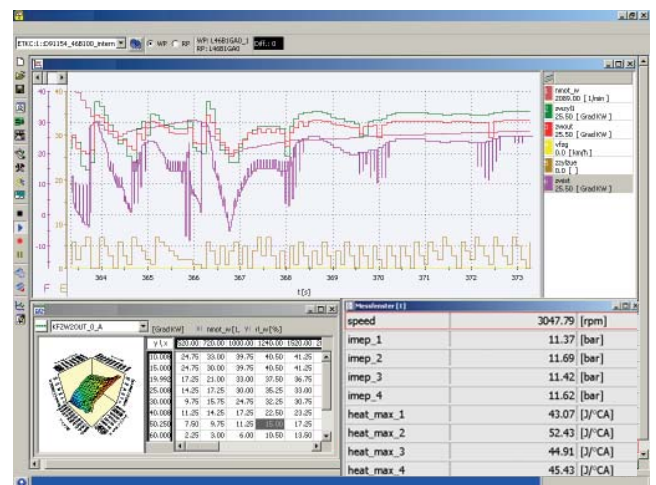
ETKC:1:D91154_46B100_Intern
WP
RP
WP: L46B1GA0_1
RP: L46B1GA0
Diff.: 0

40
30
20
10
0
F
E
364
365
366
367
368
369
370
371
372
373
t[s]

nmot_w
2089.00 [1/min]
zwzyl1
25.50 [GradKW]
zwout
25.50 [GradKW]
vfzg
0.0 [km/h]
zzylzue
0.0 [ ]
zwist
25.50 [GradKW]

KFZW2OUT_0_A
[GradKW]
X: nmot_w[1, Y: rl_w[%]

| y \ x | 520.00 | 720.00 | 1000.00 | 1240.00 | 1520.00 |
|---|---|---|---|---|---|
| 10.000 | 24.75 | 33.00 | 39.75 | 40.50 | 41.25 |
| 15.000 | 24.75 | 30.00 | 39.75 | 40.50 | 41.25 |
| 19.992 | 17.25 | 21.00 | 33.00 | 37.50 | 36.75 |
| 25.000 | 14.25 | 17.25 | 30.00 | 35.25 | 33.00 |
| 30.000 | 9.75 | 15.75 | 24.75 | 32.25 | 30.75 |
| 40.000 | 11.25 | 14.25 | 17.25 | 22.50 | 23.25 |
| 50.250 | 7.50 | 9.75 | 11.25 | 15.00 | 17.25 |
| 60.000 | 2.25 | 3.00 | 6.00 | 10.50 | 13.50 |

Messfenster [1]

| | | |
|---|---|---|
| speed | 3047.79 | [rpm] |
| imep_1 | 11.37 | [bar] |
| imep_2 | 11.69 | [bar] |
| imep_3 | 11.42 | [bar] |
| imep_4 | 11.62 | [bar] |
| heat_max_1 | 43.07 | [J/°CA] |
| heat_max_2 | 52.43 | [J/°CA] |
| heat_max_3 | 44.91 | [J/°CA] |
| heat_max_4 | 45.43 | [J/°CA] |